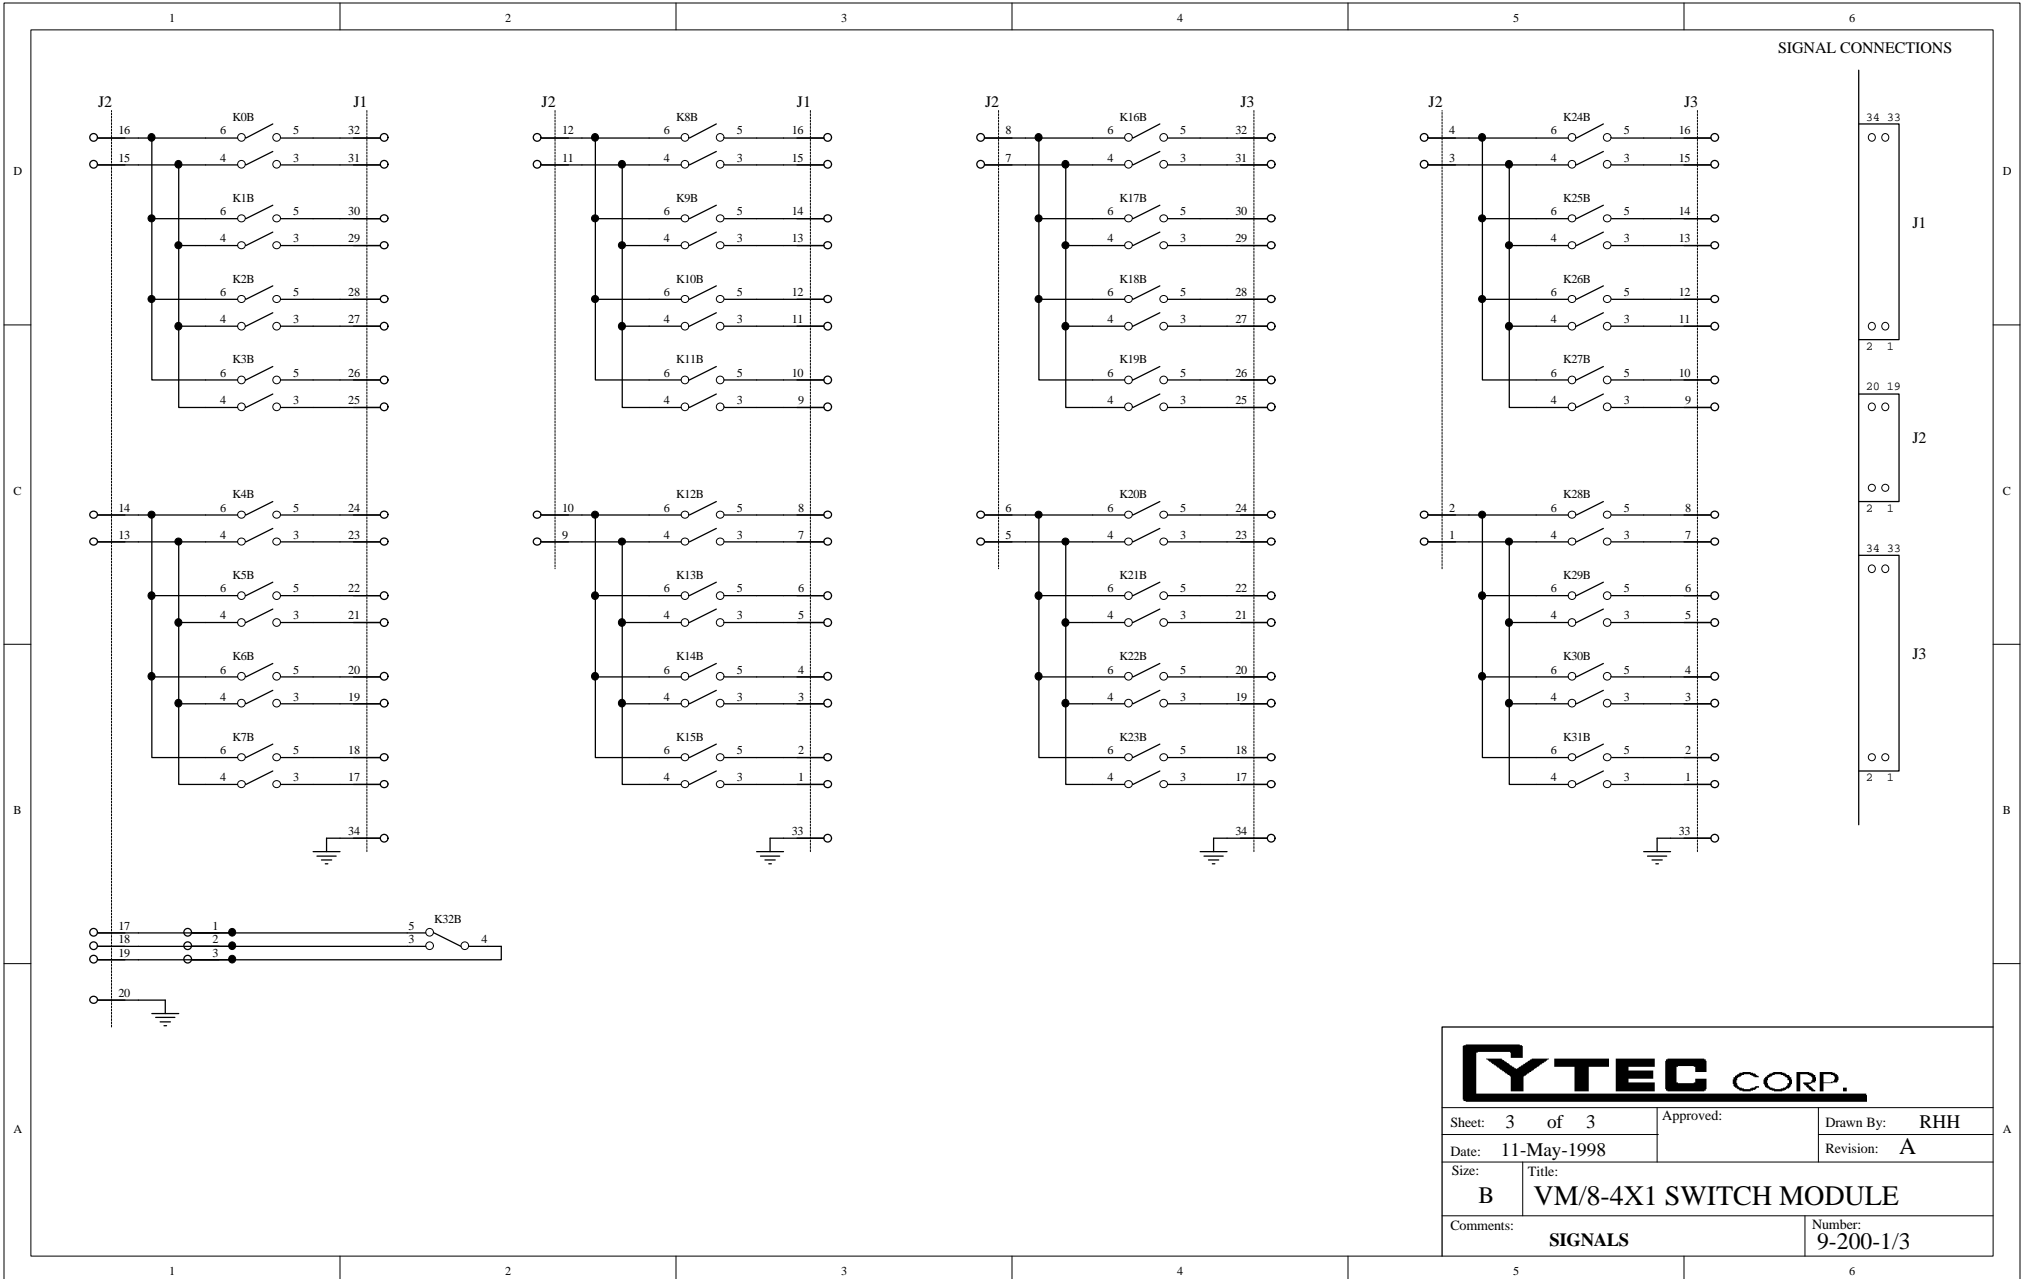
1 2 3 4 5 6

SIGNAL CONNECTIONS

D

J2 K0B J1
16 6 5 32
15 4 3 31
K1B
6 5 30
4 3 29
K2B
6 5 28
4 3 27
K3B
6 5 26
4 3 25

J2 K8B J1
12 6 5 16
11 4 3 15
K9B
6 5 14
4 3 13
K10B
6 5 12
4 3 11
K11B
6 5 10
4 3 9

J2 K16B J3
8 6 5 32
7 4 3 31
K17B
6 5 30
4 3 29
K18B
6 5 28
4 3 27
K19B
6 5 26
4 3 25

J2 K24B J3
4 6 5 16
3 4 3 15
K25B
6 5 14
4 3 13
K26B
6 5 12
4 3 11
K27B
6 5 10
4 3 9

34 33
J1
2 1
20 19
J2
2 1
34 33
J3
2 1

C

K4B
14 6 5 24
13 4 3 23
K5B
6 5 22
4 3 21
K6B
6 5 20
4 3 19
K7B
6 5 18
4 3 17
34

K12B
10 6 5 8
9 4 3 7
K13B
6 5 6
4 3 5
K14B
6 5 4
4 3 3
K15B
6 5 2
4 3 1
33

K20B
6 6 5 24
5 4 3 23
K21B
6 5 22
4 3 21
K22B
6 5 20
4 3 19
K23B
6 5 18
4 3 17
34

K28B
2 6 5 8
1 4 3 7
K29B
6 5 6
4 3 5
K30B
6 5 4
4 3 3
K31B
6 5 2
4 3 1
33

B

17 1 5 K32B
18 2 3 4
19 3
20

A

CYTEC CORP.
Sheet: 3 of 3 | Approved: | Drawn By: RHH
Date: 11-May-1998 | Revision: A
Size: B | Title: VM/8-4X1 SWITCH MODULE
Comments: SIGNALS | Number: 9-200-1/3

1 2 3 4 5 6